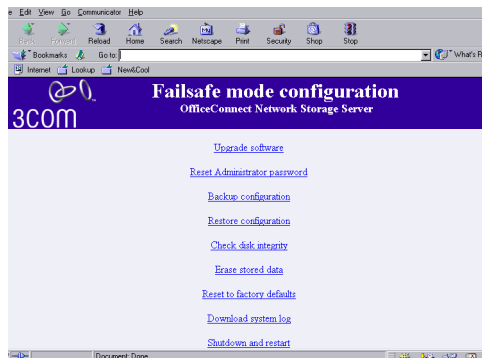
e Edit View Go Communicator Help

Back Forward Reload Home Search Netscape Print Security Shop Stop

Bookmarks Go to: What's R

Internet Lookup New&Cool

3com

Failsafe mode configuration

OfficeConnect Network Storage Server

Upgrade software

Reset Administrator password

Backup configuration

Restore configuration

Check disk integrity

Erase stored data

Reset to factory defaults

Download system log

Shutdown and restart

Document: Done